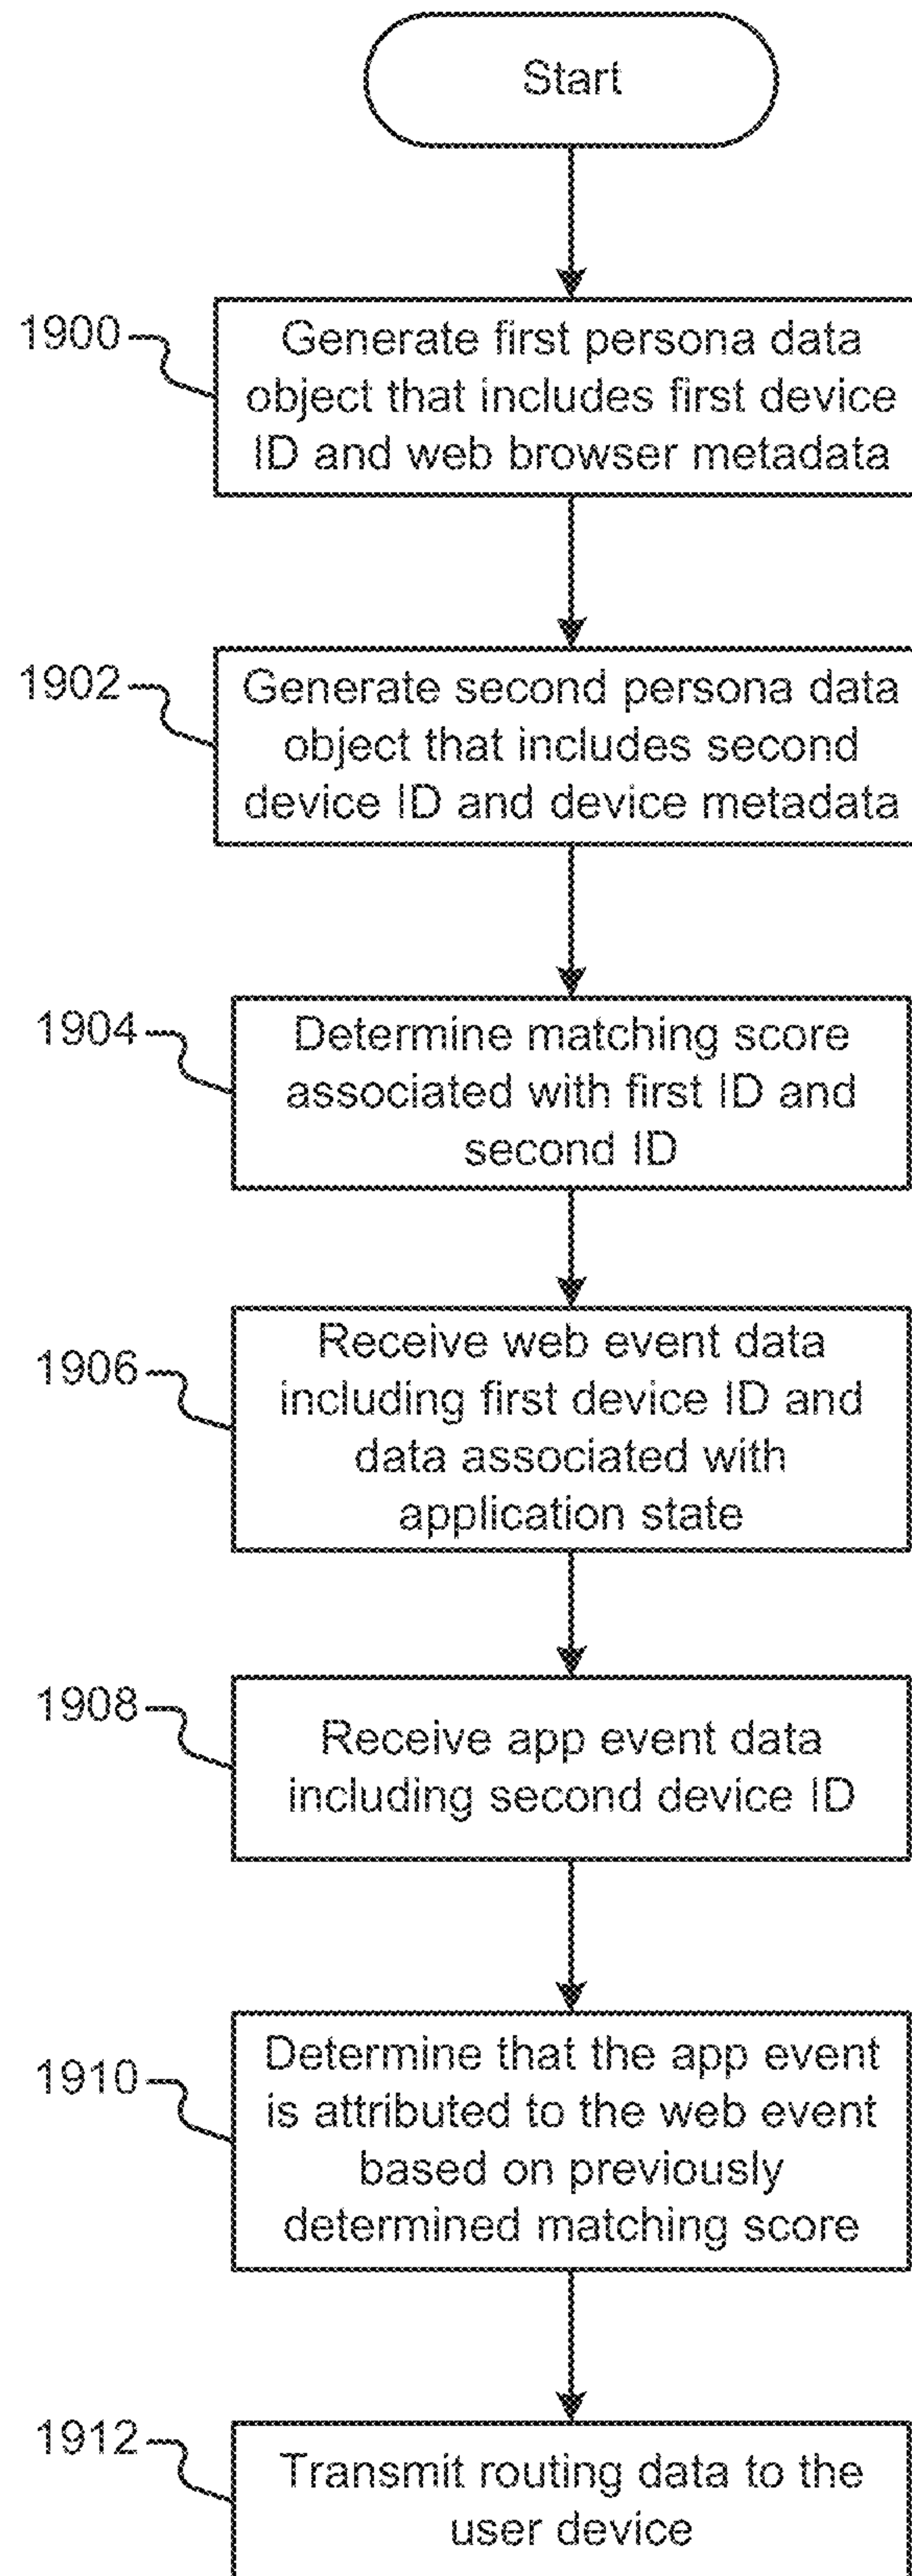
Start

1900

Generate first persona data object that includes first device ID and web browser metadata

1902

Generate second persona data object that includes second device ID and device metadata

1904

Determine matching score associated with first ID and second ID

1906

Receive web event data including first device ID and data associated with application state

1908

Receive app event data including second device ID

1910

Determine that the app event is attributed to the web event based on previously determined matching score

1912

Transmit routing data to the user device